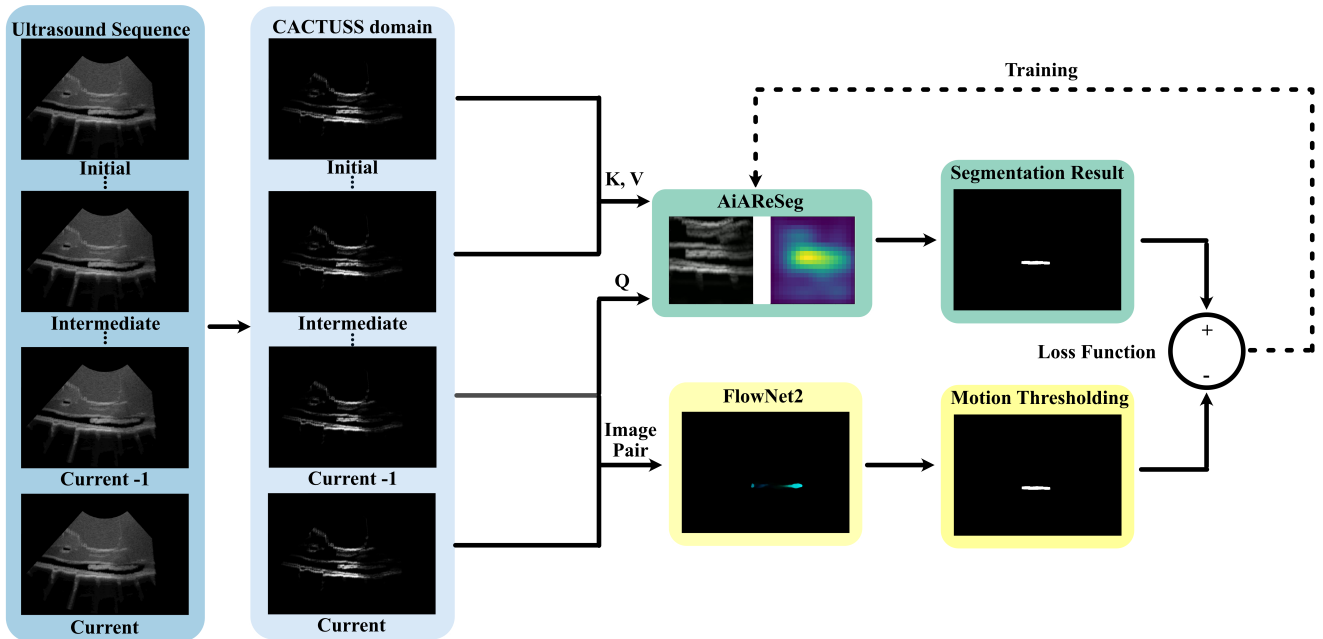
Ultrasound Sequence

Initial

Intermediate

Current -1

Current

CACTUSS domain

Initial

Intermediate

Current -1

Current

K, V

Q

Image Pair

Training

AiAReSeg

Segmentation Result

FlowNet2

Motion Thresholding

Loss Function

+

-